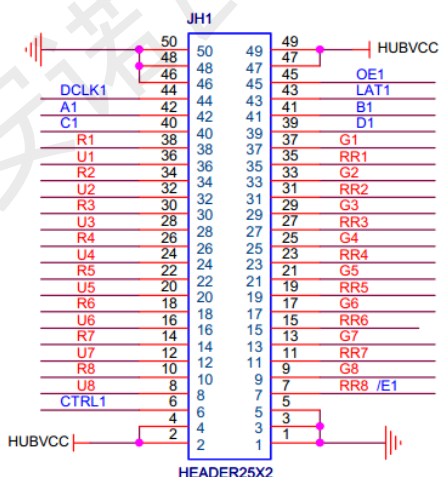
JH1

50 50 49 49
48 48 47 47 HUBVCC
46 46 45 45 OE1
DCLK1 44 44 43 43 LAT1
A1 42 42 41 41 B1
C1 40 40 39 39 D1
R1 38 38 37 37 G1
U1 36 36 35 35 RR1
R2 34 34 33 33 G2
U2 32 32 31 31 RR2
R3 30 30 29 29 G3
U3 28 28 27 27 RR3
R4 26 26 25 25 G4
U4 24 24 23 23 RR4
R5 22 22 21 21 G5
U5 20 20 19 19 RR5
R6 18 18 17 17 G6
U6 16 16 15 15 RR6
R7 14 14 13 13 G7
U7 12 12 11 11 RR7
R8 10 10 9 9 G8
U8 8 8 7 7 RR8 /E1
CTRL1 6 6 5 5
4 4 3 3
HUBVCC 2 2 1 1

HEADER25X2